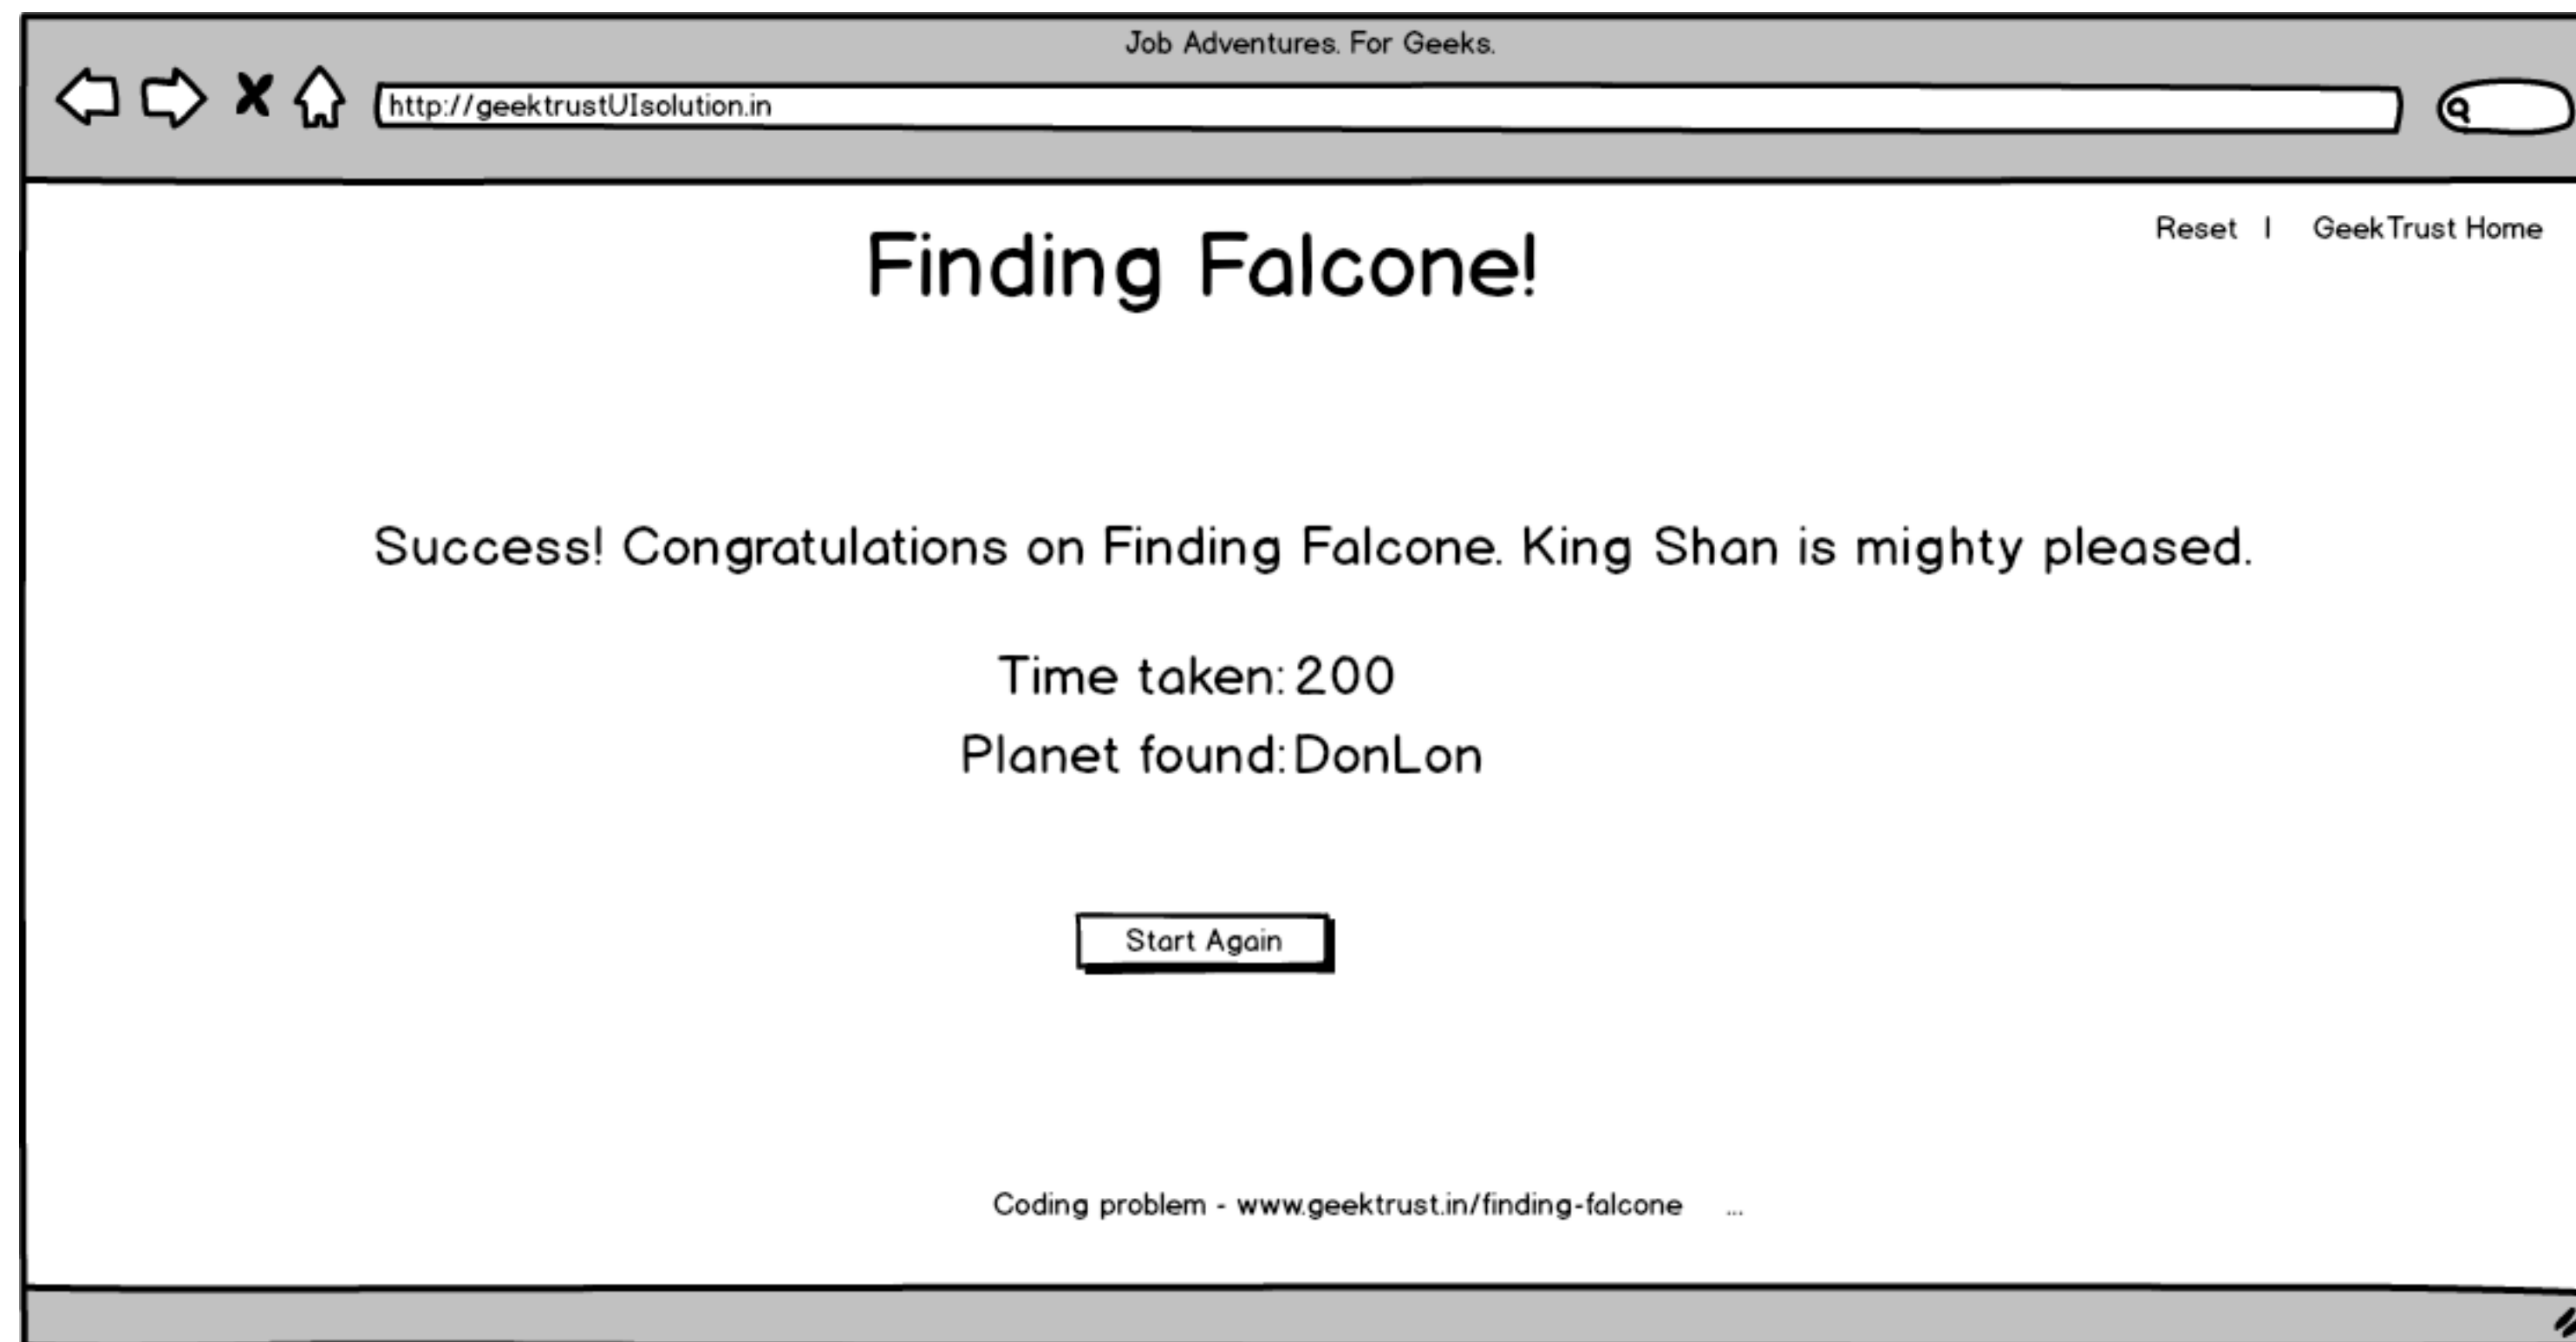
Job Adventures. For Geeks.

http://geektrustUIsolution.in

Reset | GeekTrust Home

Finding Falcone!

Success! Congratulations on Finding Falcone. King Shan is mighty pleased.

Time taken: 200

Planet found: DonLon

Start Again

Coding problem - www.geektrust.in/finding-falcone ...